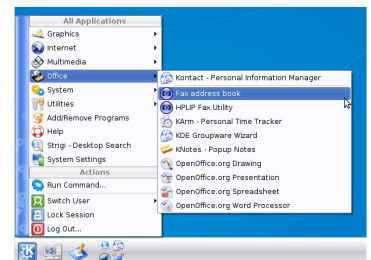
All Applications
Graphics
Internet
Multimedia
Office
System
Utilities
Add/Remove Programs
Help
Strigi - Desktop Search
System Settings
Actions
Run Command...
Switch User
Lock Session
Log Out...

Kontact - Personal Information Manager
Fax address book
HPLIP Fax Utility
KArm - Personal Time Tracker
KDE Groupware Wizard
KNotes - Popup Notes
OpenOffice.org Drawing
OpenOffice.org Presentation
OpenOffice.org Spreadsheet
OpenOffice.org Word Processor